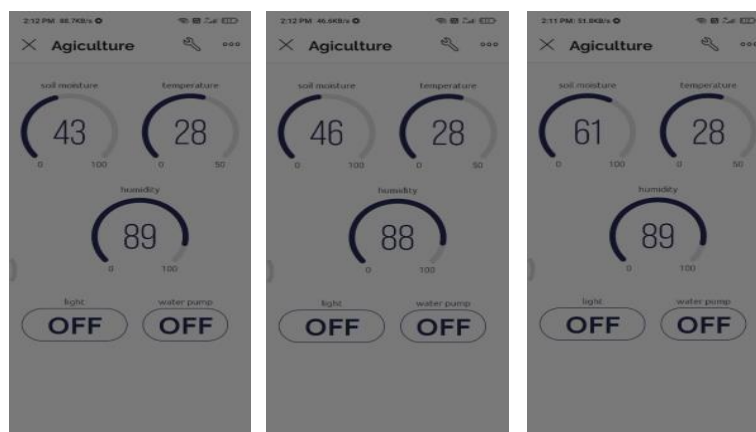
2:12 PM 88.7KB/s

× Agiculture

soil moisture
43
0 100

temperature
28
0 50

humidity
89
0 100

light
OFF

water pump
OFF

2:12 PM 46.6KB/s

× Agiculture

soil moisture
46
0 100

temperature
28
0 50

humidity
88
0 100

light
OFF

water pump
OFF

2:11 PM 51.8KB/s

× Agiculture

soil moisture
61
0 100

temperature
28
0 50

humidity
89
0 100

light
OFF

water pump
OFF